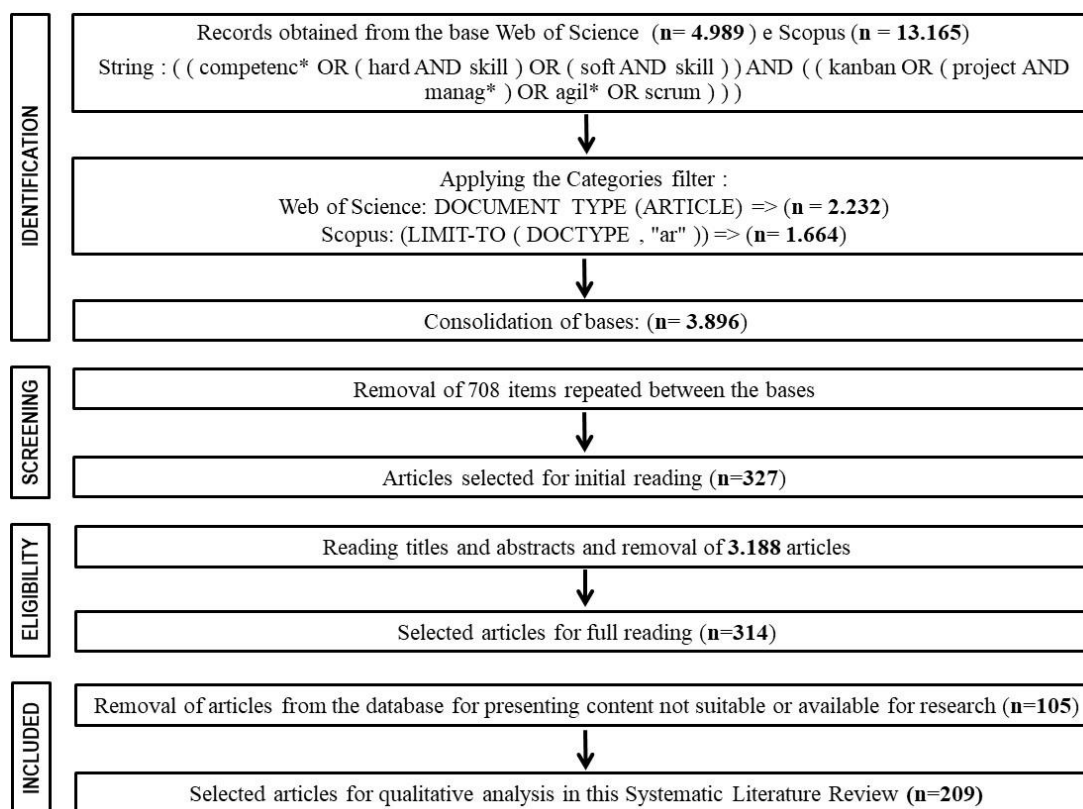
IDENTIFICATION

Records obtained from the base Web of Science (**n= 4.989**) e Scopus (**n = 13.165**)

String : ( ( competenc* OR ( hard AND skill ) OR ( soft AND skill ) ) AND ( ( kanban OR ( project AND manag* ) OR agil* OR scrum ) ) )

Applying the Categories filter :
Web of Science: DOCUMENT TYPE (ARTICLE) => (**n = 2.232**)
Scopus: (LIMIT-TO ( DOCTYPE , "ar" )) => (**n= 1.664**)

Consolidation of bases: (**n= 3.896**)

SCREENING

Removal of 708 items repeated between the bases

Articles selected for initial reading (**n=327**)

ELIGIBILITY

Reading titles and abstracts and removal of **3.188** articles

Selected articles for full reading (**n=314**)

INCLUDED

Removal of articles from the database for presenting content not suitable or available for research (**n=105**)

Selected articles for qualitative analysis in this Systematic Literature Review **(n=209)**